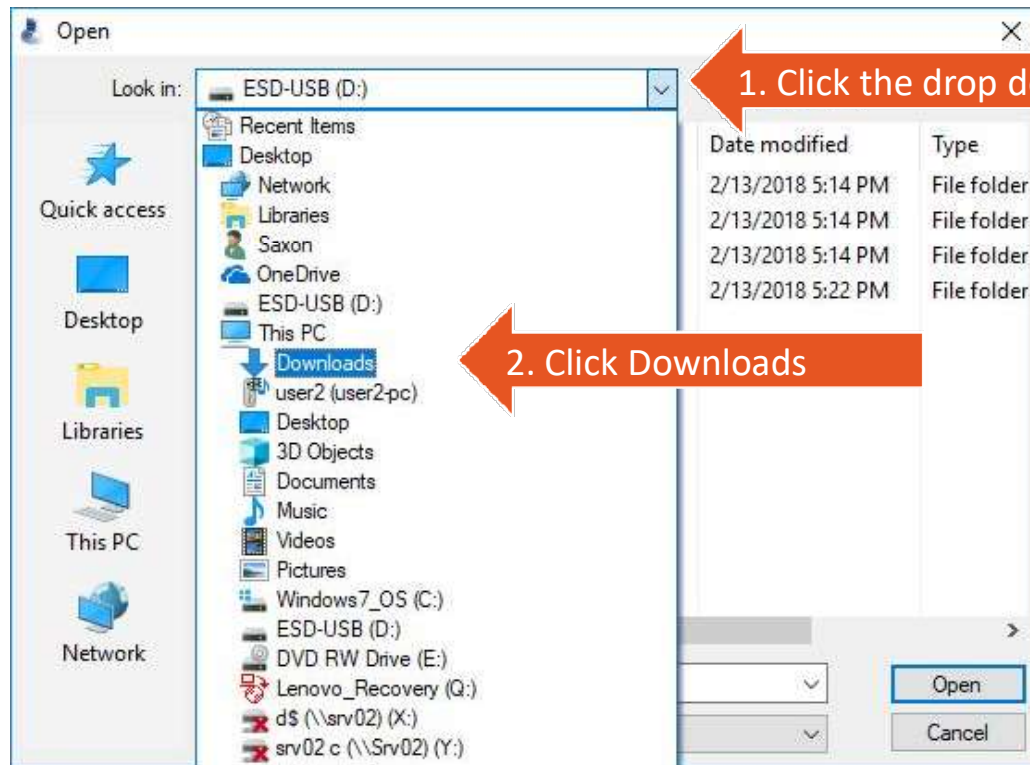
Open

Look in: ESD-USB (D:)

1. Click the drop d

Quick access
Desktop
Libraries
This PC
Network

Recent Items
Desktop
Network
Libraries
Saxon
OneDrive
ESD-USB (D:)
This PC
Downloads
user2 (user2-pc)
Desktop
3D Objects
Documents
Music
Videos
Pictures
Windows7_OS (C:)
ESD-USB (D:)
DVD RW Drive (E:)
Lenovo_Recovery (Q:)
d$ (\\srv02) (X:)
srv02 c (\\Srv02) (Y:)

2. Click Downloads

| Date modified | Type |
|---|---|
| 2/13/2018 5:14 PM | File folder |
| 2/13/2018 5:14 PM | File folder |
| 2/13/2018 5:14 PM | File folder |
| 2/13/2018 5:22 PM | File folder |

Open
Cancel